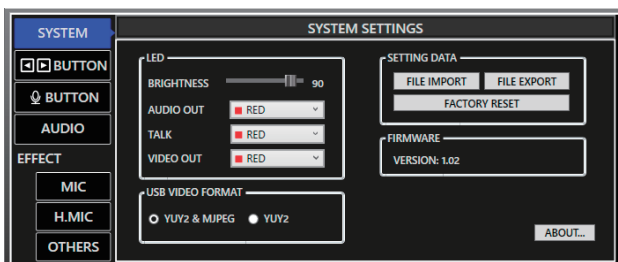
SYSTEM
BUTTON
BUTTON
AUDIO
EFFECT
MIC
H.MIC
OTHERS

SYSTEM SETTINGS

LED
BRIGHTNESS 90
AUDIO OUT RED
TALK RED
VIDEO OUT RED

USB VIDEO FORMAT
YUY2 & MJPEG YUY2

SETTING DATA
FILE IMPORT FILE EXPORT
FACTORY RESET

FIRMWARE
VERSION: 1.02

ABOUT...